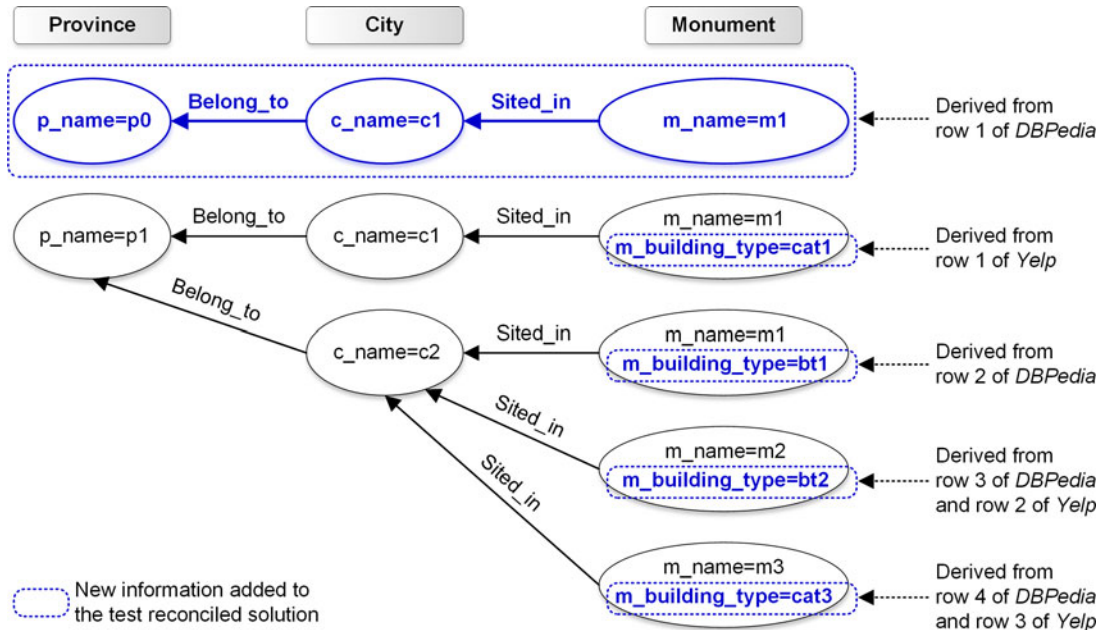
Province

City

Monument

p_name=p0

Belong_to

c_name=c1

Sited_in

m_name=m1

Derived from row 1 of DBPedia

p_name=p1

Belong_to

c_name=c1

Sited_in

m_name=m1
m_building_type=cat1

Derived from row 1 of Yelp

Belong_to

c_name=c2

Sited_in

m_name=m1
m_building_type=bt1

Derived from row 2 of DBPedia

Sited_in

m_name=m2
m_building_type=bt2

Derived from row 3 of DBPedia and row 2 of Yelp

Sited_in

m_name=m3
m_building_type=cat3

Derived from row 4 of DBPedia and row 3 of Yelp

New information added to the test reconciled solution